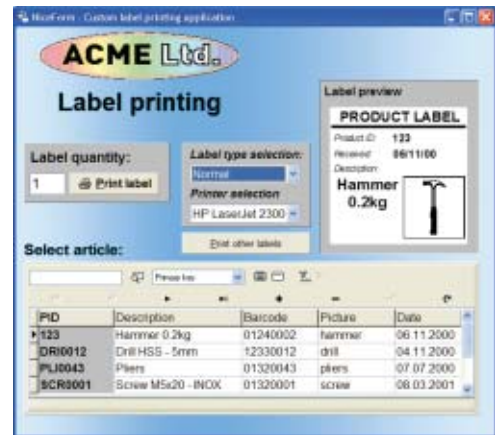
NiceForm - Custom label printing application

ACME Ltd.

Label printing

Label quantity:
1
Print label

Label type selection:
Normal
Printer selection
HP LaserJet 2300

Print other labels

Label preview
PRODUCT LABEL
Product ID: 123
Received: 06/11/00
Description:
Hammer
0.2kg

Select article:

Press key

| PID | Description | Barcode | Picture | Date |
|---|---|---|---|---|
| 123 | Hammer 0.2kg | 01240002 | hammer | 06.11.2000 |
| DRI0012 | Drill HSS - 5mm | 12330012 | drill | 04.11.2000 |
| PLI0043 | Pliers | 01320043 | pliers | 07.07.2000 |
| SCR0001 | Screw M5x20 - INOX | 01320001 | screw | 08.03.2001 |